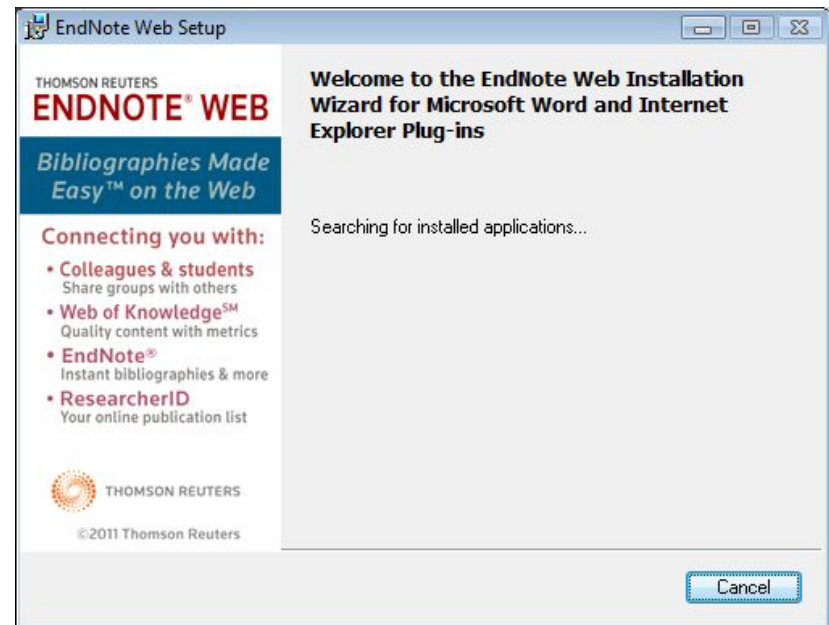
EndNote Web Setup

THOMSON REUTERS
ENDNOTE® WEB

Bibliographies Made Easy™ on the Web

Connecting you with:

• Colleagues & students
Share groups with others

• Web of Knowledge$^{SM}$
Quality content with metrics

• EndNote®
Instant bibliographies & more

• ResearcherID
Your online publication list

THOMSON REUTERS

©2011 Thomson Reuters

Welcome to the EndNote Web Installation Wizard for Microsoft Word and Internet Explorer Plug-ins

Searching for installed applications...

Cancel